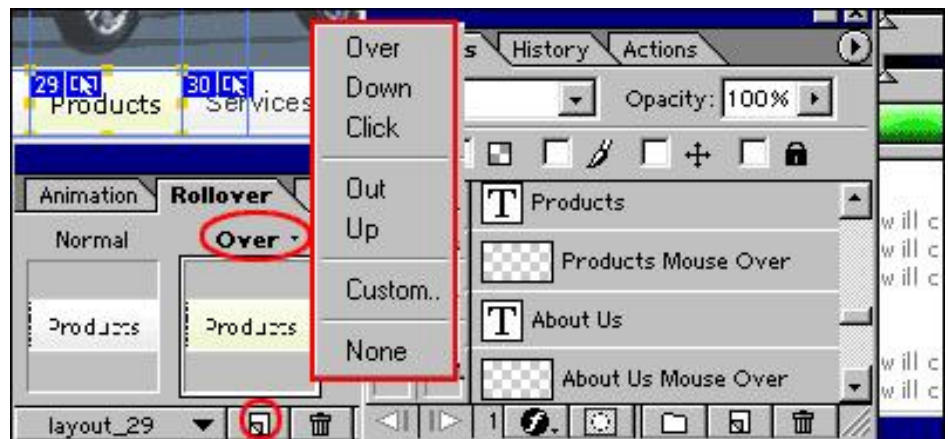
29
30
Products
Services
Over
Down
Click
Out
Up
Custom..
None
s
History
Actions
Opacity: 100%
Animation
Rollover
Normal
Over
Products
Products
T Products
Products Mouse Over
T About Us
About Us Mouse Over
layout_29
1
w ill c
w ill c
w ill c
w ill c
w ill c